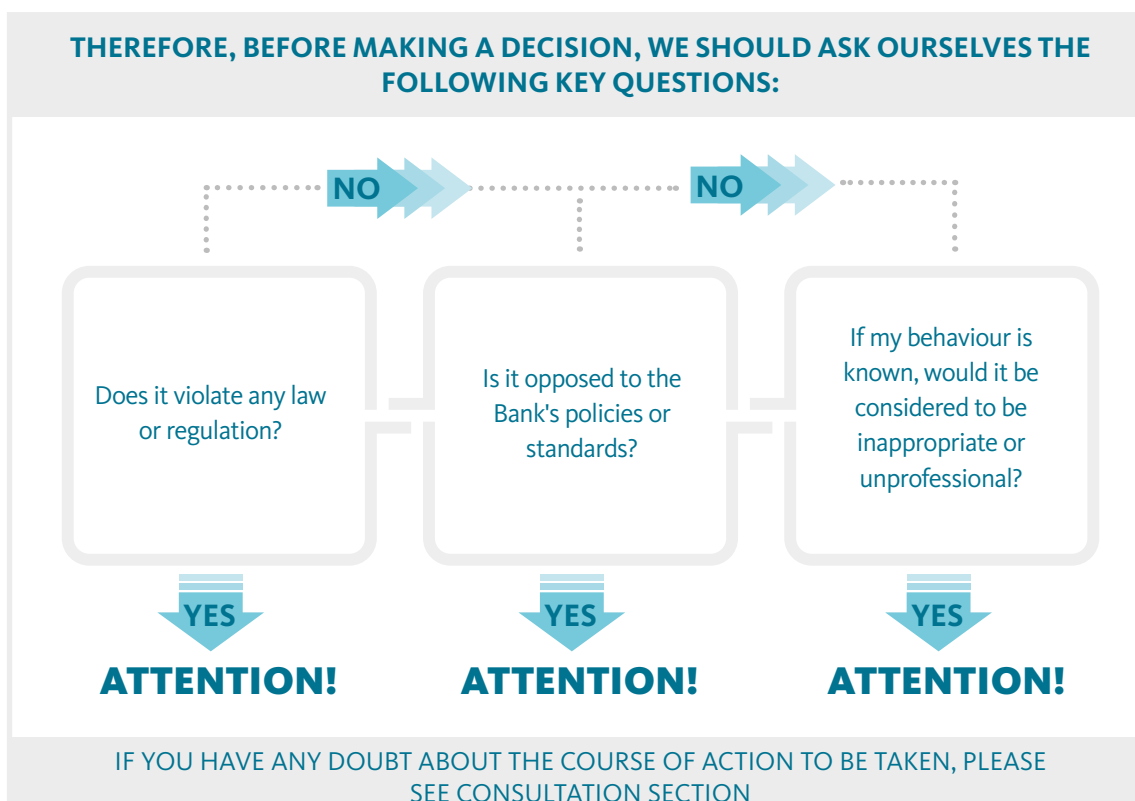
THEREFORE, BEFORE MAKING A DECISION, WE SHOULD ASK OURSELVES THE FOLLOWING KEY QUESTIONS:

NO

NO

Does it violate any law or regulation?

Is it opposed to the Bank's policies or standards?

If my behaviour is known, would it be considered to be inappropriate or unprofessional?

YES

ATTENTION!

YES

ATTENTION!

YES

ATTENTION!

IF YOU HAVE ANY DOUBT ABOUT THE COURSE OF ACTION TO BE TAKEN, PLEASE SEE CONSULTATION SECTION